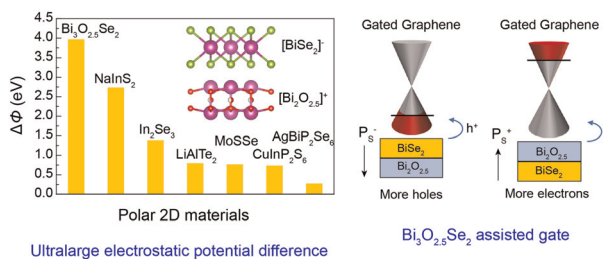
$\Delta\Phi$ (eV)

4.5
4.0
3.5
3.0
2.5
2.0
1.5
1.0
0.5
0.0

$Bi_3O_{2.5}Se_2$
$[BiSe_2]^-$
$[Bi_2O_{2.5}]^+$
$NaInS_2$
$In_2Se_3$
$LiAlTe_2$
MoSSe
$CuInP_2S_6$
$AgBiP_2Se_6$

Polar 2D materials

Ultralarge electrostatic potential difference

Gated Graphene
$h^+$
$P_S^-$
$BiSe_2$
$Bi_2O_{2.5}$
More holes

Gated Graphene
$P_S^+$
$Bi_2O_{2.5}$
$BiSe_2$
More electrons

$Bi_3O_{2.5}Se_2$ assisted gate